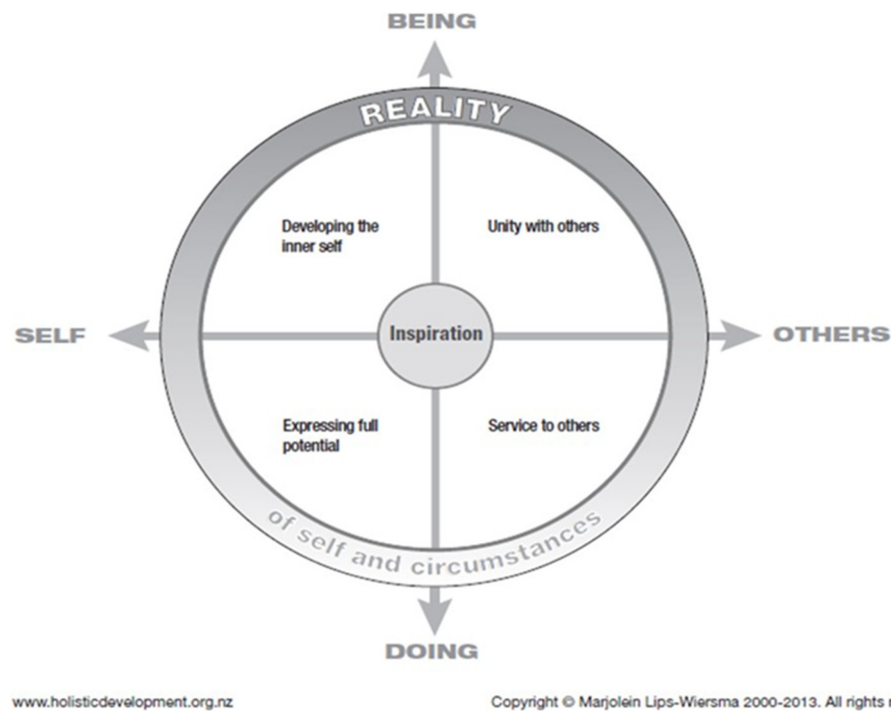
BEING

REALITY

Developing the inner self

Unity with others

SELF

Inspiration

OTHERS

Expressing full potential

Service to others

of self and circumstances

DOING

www.holisticdevelopment.org.nz

Copyright © Marjolein Lips-Wiersma 2000-2013. All rights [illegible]